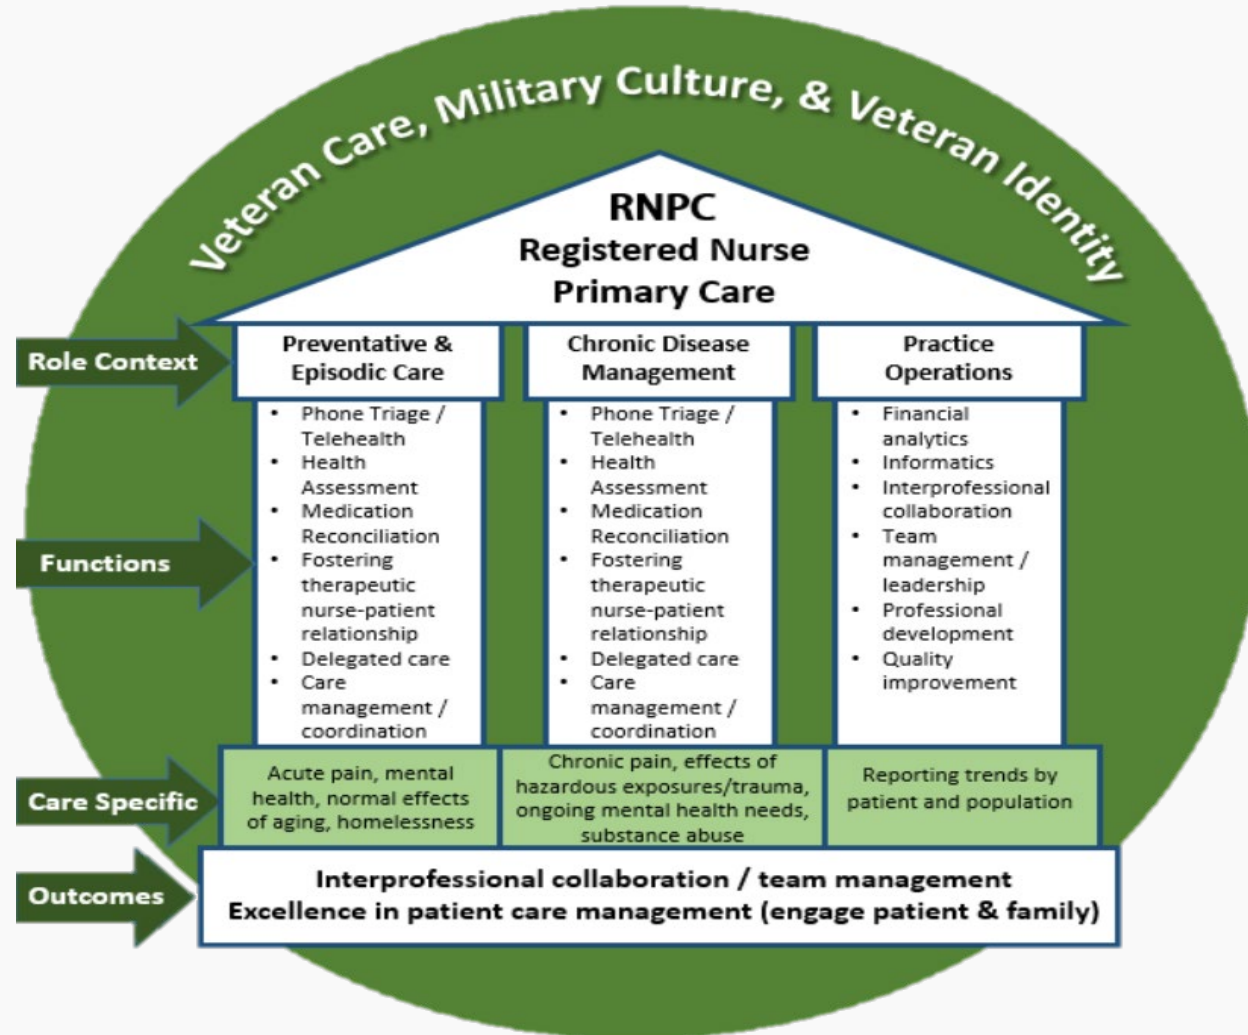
Veteran Care, Military Culture, & Veteran Identity

RNPC
Registered Nurse
Primary Care

Role Context

Preventative & Episodic Care

Chronic Disease Management

Practice Operations

Functions

• Phone Triage / Telehealth
• Health Assessment
• Medication Reconciliation
• Fostering therapeutic nurse-patient relationship
• Delegated care
• Care management / coordination

• Phone Triage / Telehealth
• Health Assessment
• Medication Reconciliation
• Fostering therapeutic nurse-patient relationship
• Delegated care
• Care management / coordination

• Financial analytics
• Informatics
• Interprofessional collaboration
• Team management / leadership
• Professional development
• Quality improvement

Care Specific

Acute pain, mental health, normal effects of aging, homelessness

Chronic pain, effects of hazardous exposures/trauma, ongoing mental health needs, substance abuse

Reporting trends by patient and population

Outcomes

Interprofessional collaboration / team management
Excellence in patient care management (engage patient & family)